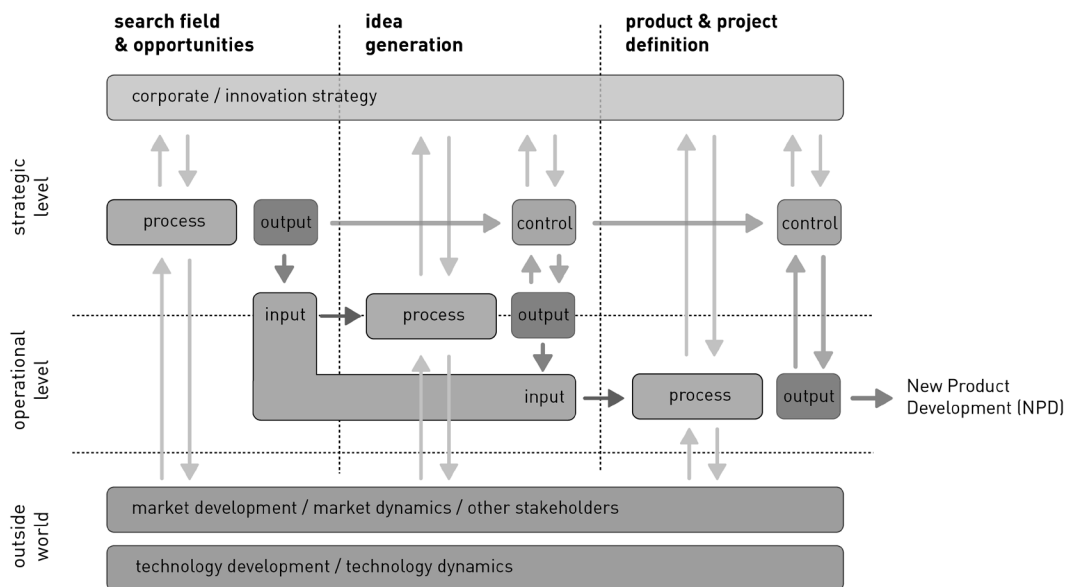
search field & opportunities

idea generation

product & project definition

corporate / innovation strategy

strategic level

process

output

control

control

operational level

input

process

output

input

process

output

New Product Development (NPD)

outside world

market development / market dynamics / other stakeholders

technology development / technology dynamics